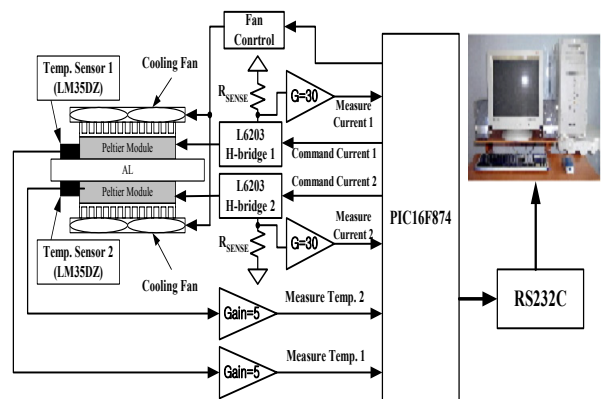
Fan Conrtrol

Temp. Sensor 1 (LM35DZ)

Cooling Fan

$R_{SENSE}$

G=30

Measure Current 1

L6203 H-bridge 1

Command Current 1

Peltier Module

AL

Peltier Module

L6203 H-bridge 2

Command Current 2

Measure Current 2

G=30

$R_{SENSE}$

Temp. Sensor 2 (LM35DZ)

Cooling Fan

PIC16F874

Gain=5

Measure Temp. 2

RS232C

Gain=5

Measure Temp. 1